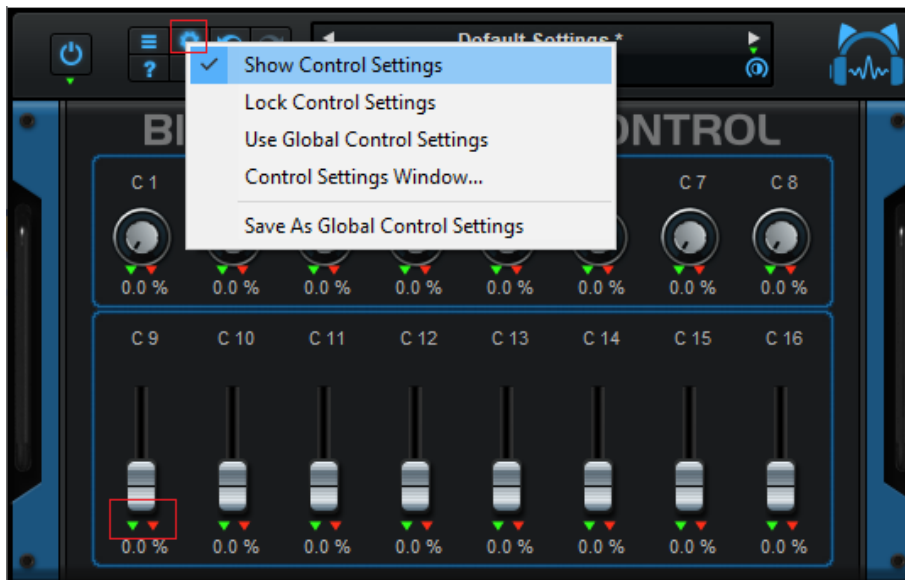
?

Default Settings *

Show Control Settings
Lock Control Settings
Use Global Control Settings
Control Settings Window...
Save As Global Control Settings

BI

ONTROL

C 1

C 7

C 8

0.0 %

0.0 %

0.0 %

0.0 %

0.0 %

0.0 %

0.0 %

0.0 %

C 9

C 10

C 11

C 12

C 13

C 14

C 15

C 16

0.0 %

0.0 %

0.0 %

0.0 %

0.0 %

0.0 %

0.0 %

0.0 %